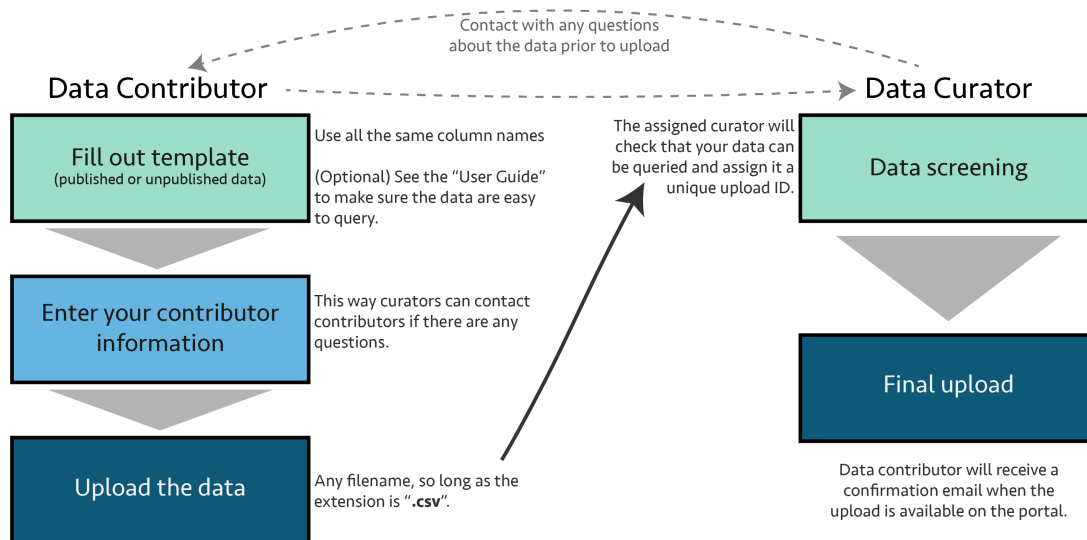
Contact with any questions about the data prior to upload

Data Contributor

Data Curator

Fill out template
(published or unpublished data)

Use all the same column names

(Optional) See the "User Guide" to make sure the data are easy to query.

The assigned curator will check that your data can be queried and assign it a unique upload ID.

Data screening

Enter your contributor information

This way curators can contact contributors if there are any questions.

Final upload

Upload the data

Any filename, so long as the extension is "**.csv**".

Data contributor will receive a confirmation email when the upload is available on the portal.